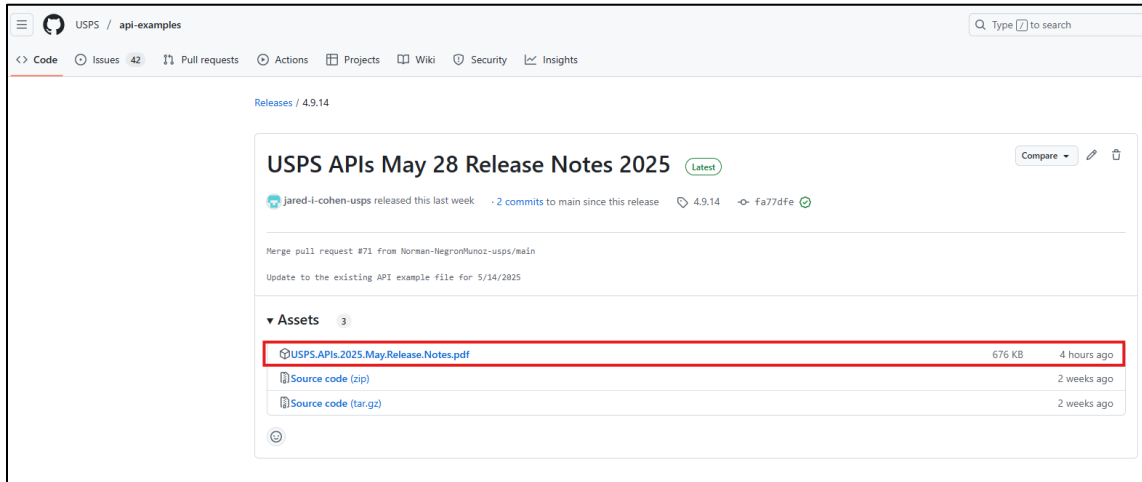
USPS / api-examples

Type / to search

Code Issues 42 Pull requests Actions Projects Wiki Security Insights

Releases / 4.9.14

USPS APIs May 28 Release Notes 2025 Latest

Compare

jared-i-cohen-usps released this last week · 2 commits to main since this release 4.9.14 fa77dfe

Merge pull request #71 from Norman-NegronMunoz-usps/main

Update to the existing API example file for 5/14/2025

▾ Assets 3

| | | |
|---|---|---|
| USPS.APIs.2025.May.Release.Notes.pdf | 676 KB | 4 hours ago |
| Source code (zip) | | 2 weeks ago |
| Source code (tar.gz) | | 2 weeks ago |